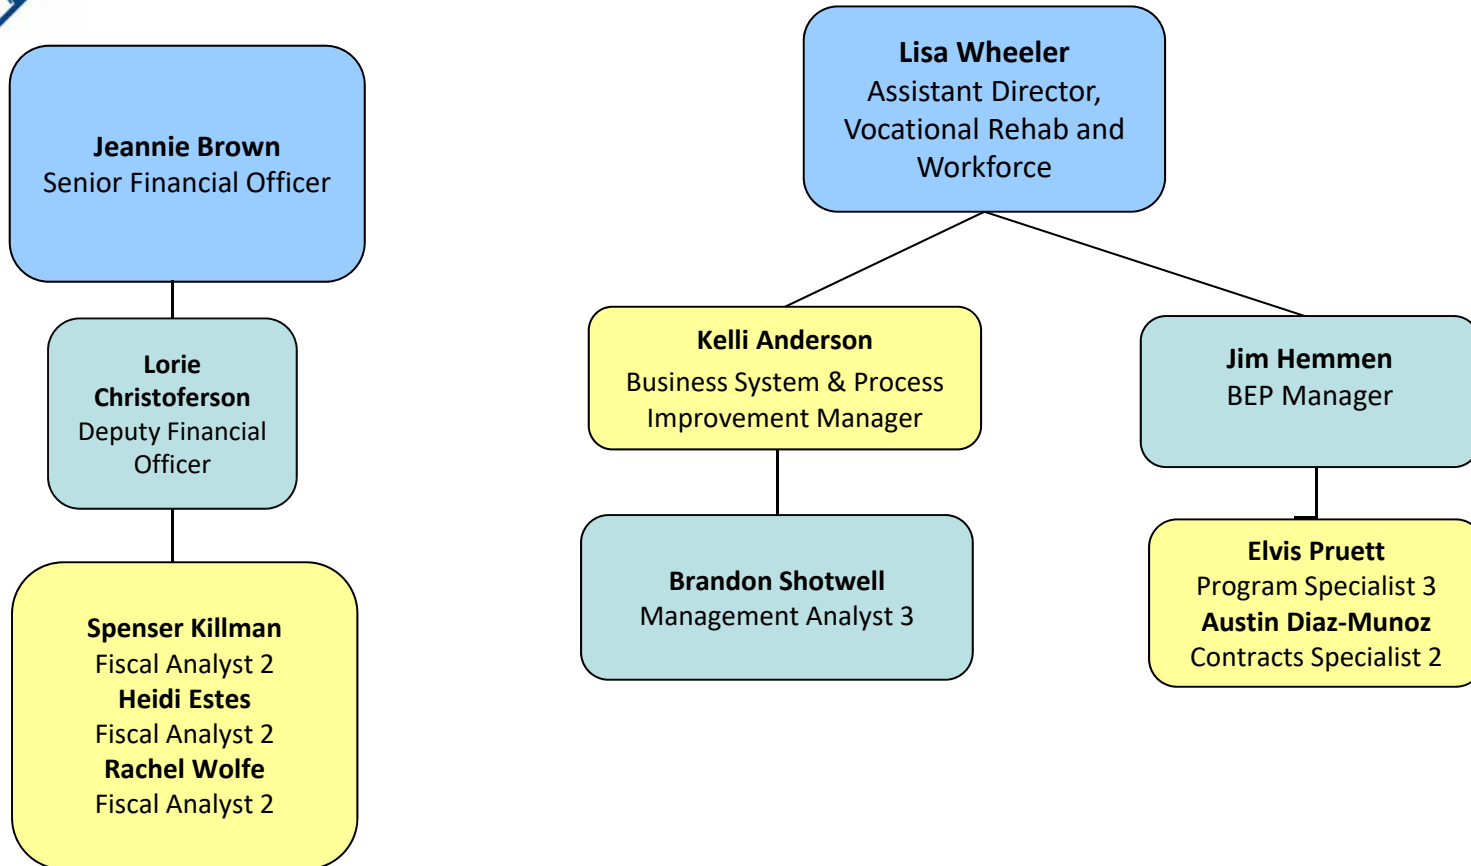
**Jeannie Brown**
Senior Financial Officer

**Lorie Christoferson**
Deputy Financial Officer

**Spenser Killman**
Fiscal Analyst 2
**Heidi Estes**
Fiscal Analyst 2
**Rachel Wolfe**
Fiscal Analyst 2

**Lisa Wheeler**
Assistant Director, Vocational Rehab and Workforce

**Kelli Anderson**
Business System & Process Improvement Manager

**Brandon Shotwell**
Management Analyst 3

**Jim Hemmen**
BEP Manager

**Elvis Pruett**
Program Specialist 3
**Austin Diaz-Munoz**
Contracts Specialist 2